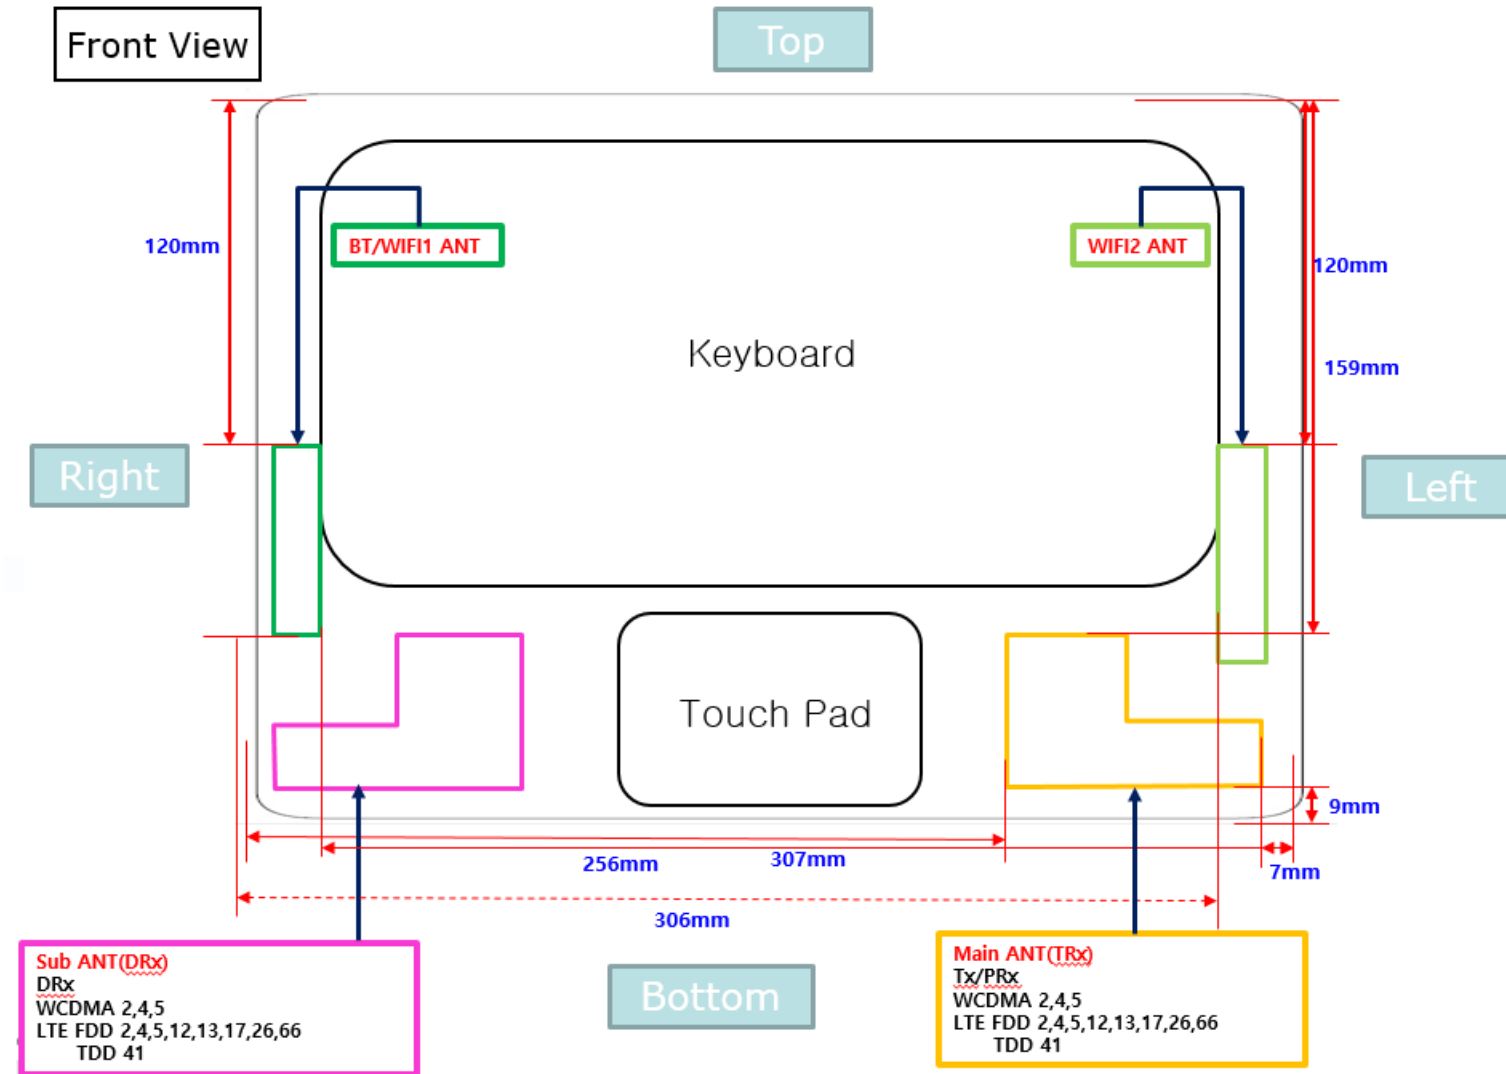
Front View

Top

120mm

BT/WIFI1 ANT

WIFI2 ANT

120mm

159mm

Keyboard

Right

Left

Touch Pad

9mm

256mm

307mm

7mm

306mm

Sub ANT(DRx)
DRx
WCDMA 2,4,5
LTE FDD 2,4,5,12,13,17,26,66
TDD 41

Bottom

Main ANT(TRx)
Tx/PRx
WCDMA 2,4,5
LTE FDD 2,4,5,12,13,17,26,66
TDD 41